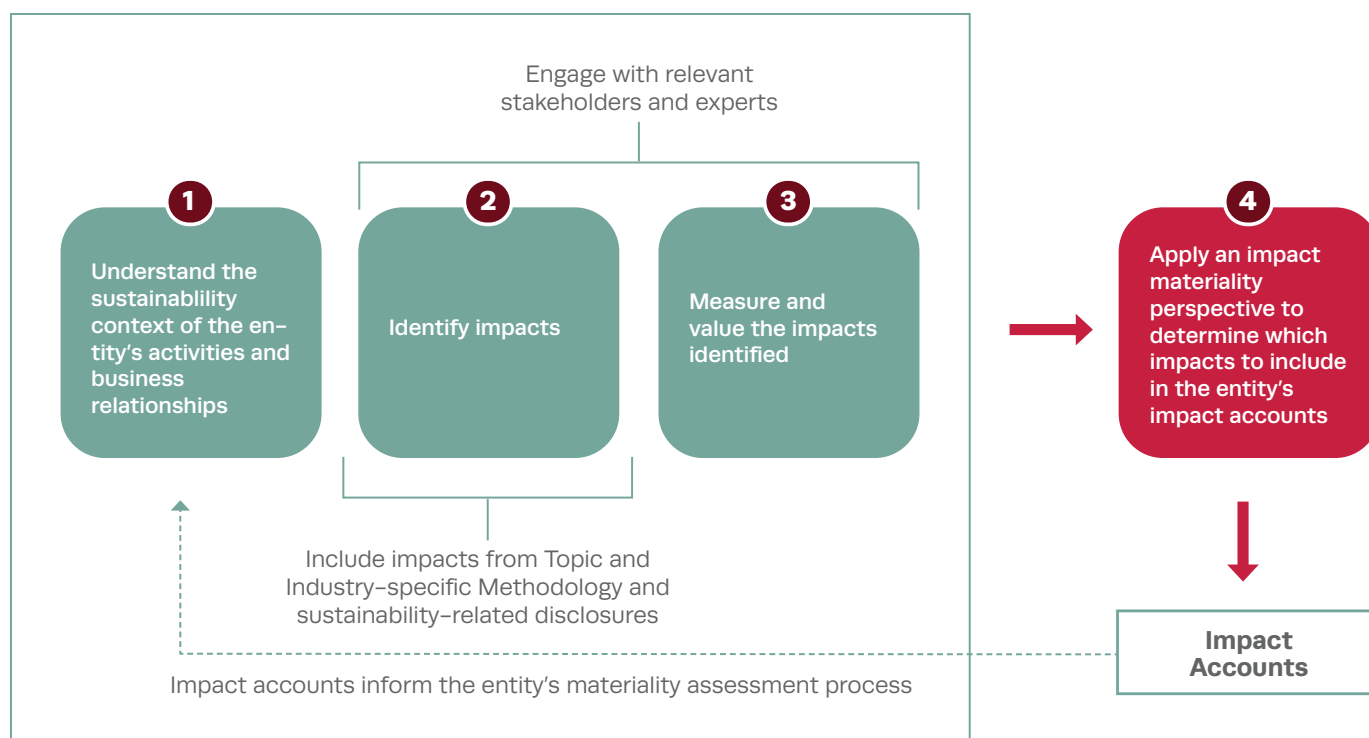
Engage with relevant stakeholders and experts

1

Understand the sustainablility context of the entity's activities and business relationships

2

Identify impacts

3

Measure and value the impacts identified

4

Apply an impact materiality perspective to determine which impacts to include in the entity's impact accounts

Include impacts from Topic and Industry-specific Methodology and sustainability-related disclosures

Impact Accounts

Impact accounts inform the entity's materiality assessment process